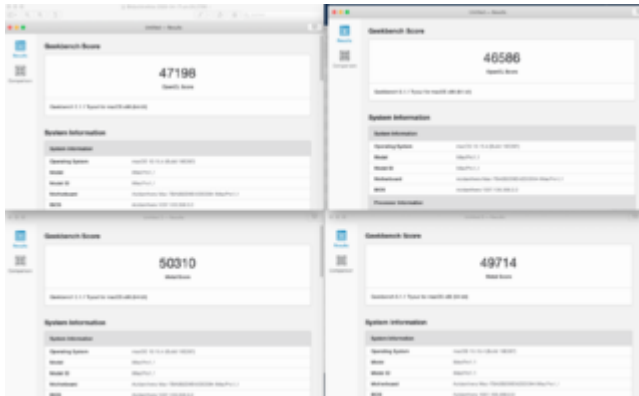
Geekbench Score

47198

OpenCL Score

System Information

System Information

Operating System

Model

Model ID

Motherboard

BIOS

Geekbench Score

46586

OpenCL Score

System Information

System Information

Operating System

Model

Model ID

Motherboard

BIOS

Processor Information

Geekbench Score

50310

Metal Score

System Information

System Information

Operating System

Model

Model ID

Motherboard

BIOS

Geekbench Score

49714

Metal Score

System Information

System Information

Operating System

Model

Model ID

Motherboard

BIOS